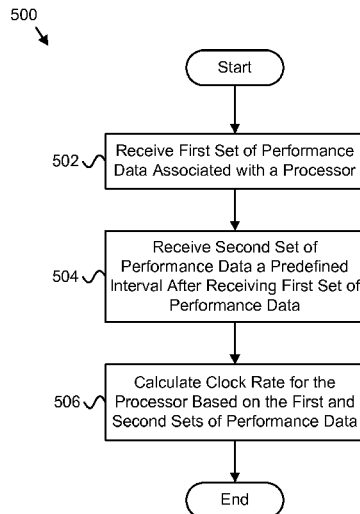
500

Start

502

Receive First Set of Performance Data Associated with a Processor

504

Receive Second Set of Performance Data a Predefined Interval After Receiving First Set of Performance Data

506

Calculate Clock Rate for the Processor Based on the First and Second Sets of Performance Data

End